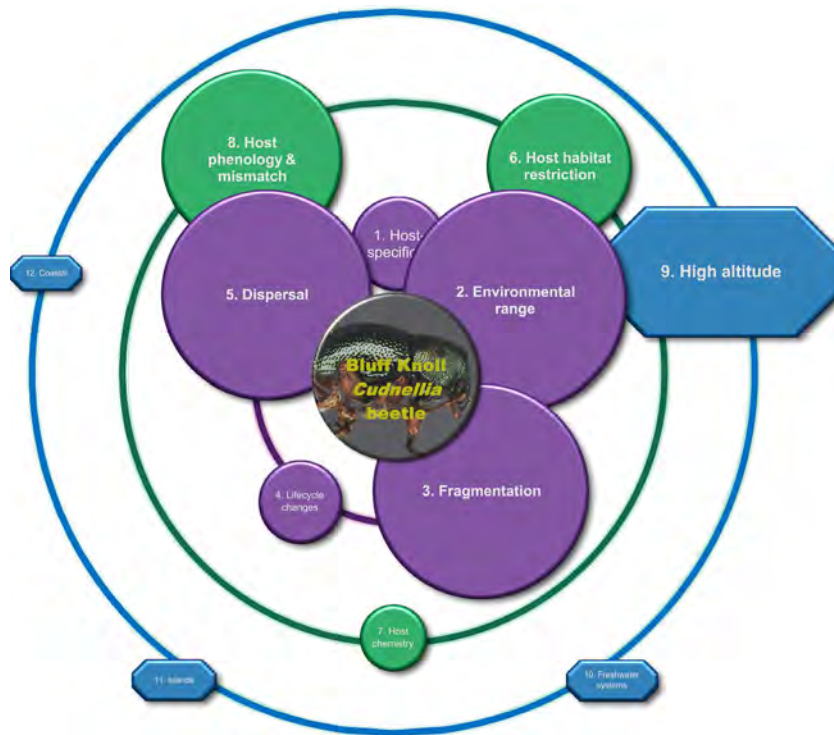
8. Host phenology & mismatch

6. Host habitat restriction

1. Host-specific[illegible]

12. Coastal

9. High altitude

5. Dispersal

2. Environmental range

Bluff Knoll *Cudnellia* beetle

4. Lifecycle changes

3. Fragmentation

7. Host chemistry

11. Islands

10. Freshwater systems